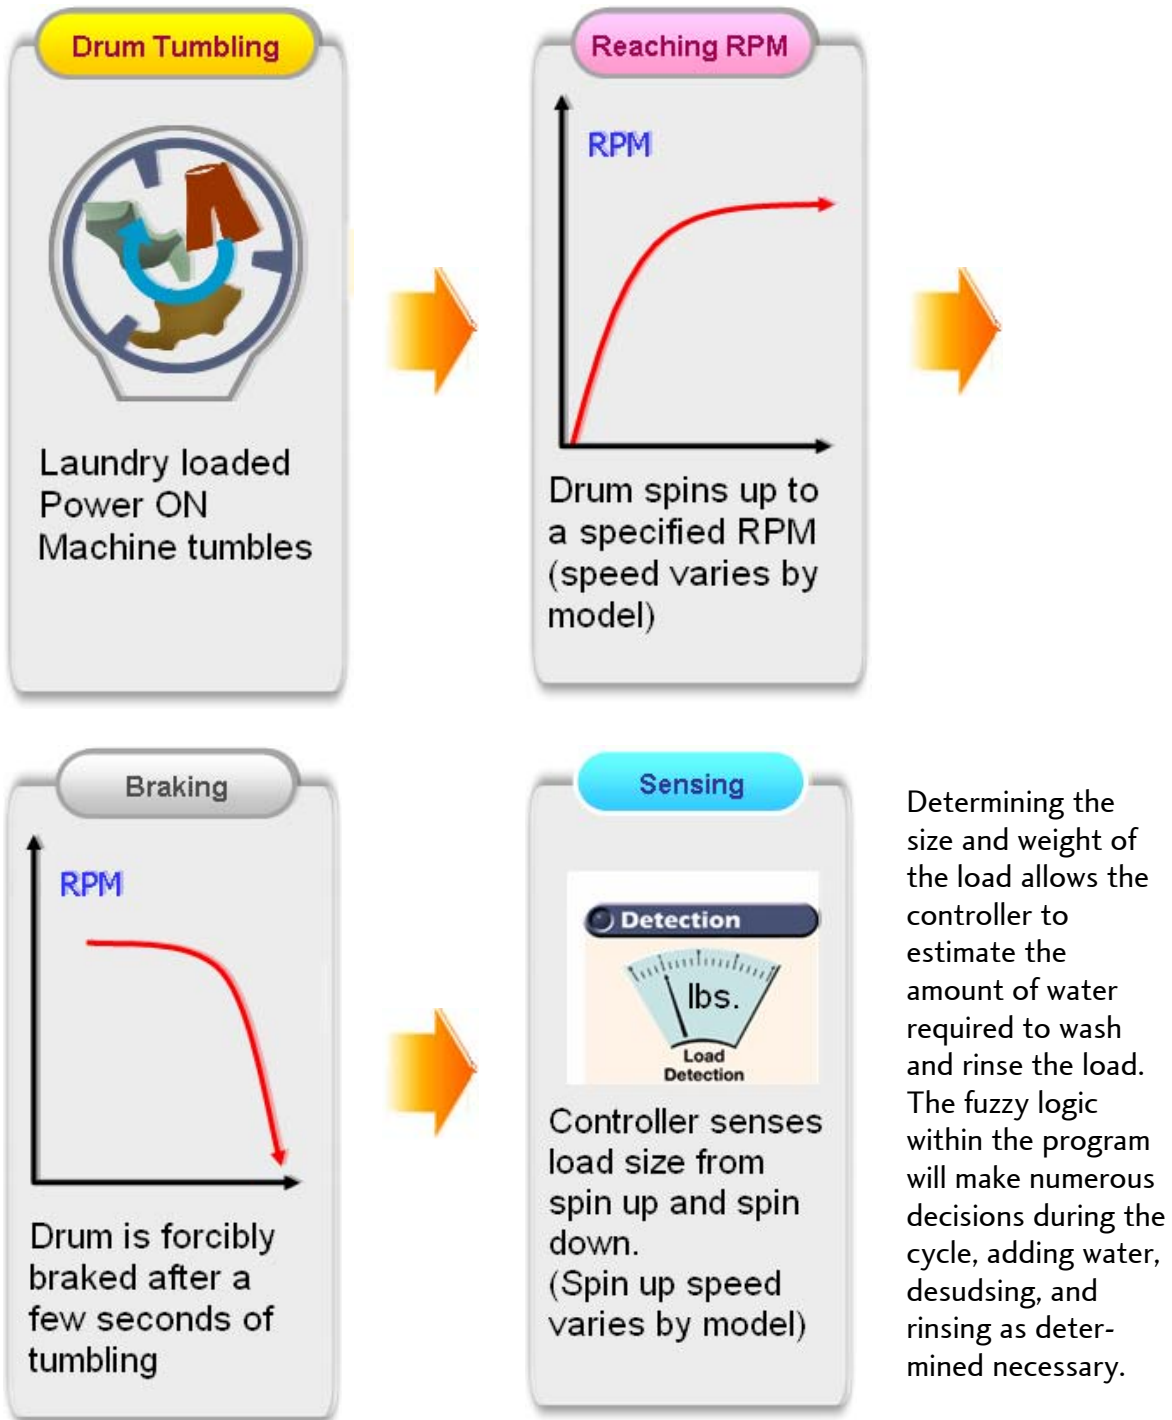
Drum Tumbling

Laundry loaded
Power ON
Machine tumbles

Reaching RPM

RPM

Drum spins up to a specified RPM (speed varies by model)

Braking

RPM

Drum is forcibly braked after a few seconds of tumbling

Sensing

Detection

lbs.

Load Detection

Controller senses load size from spin up and spin down.
(Spin up speed varies by model)

Determining the size and weight of the load allows the controller to estimate the amount of water required to wash and rinse the load. The fuzzy logic within the program will make numerous decisions during the cycle, adding water, desudsing, and rinsing as determined necessary.